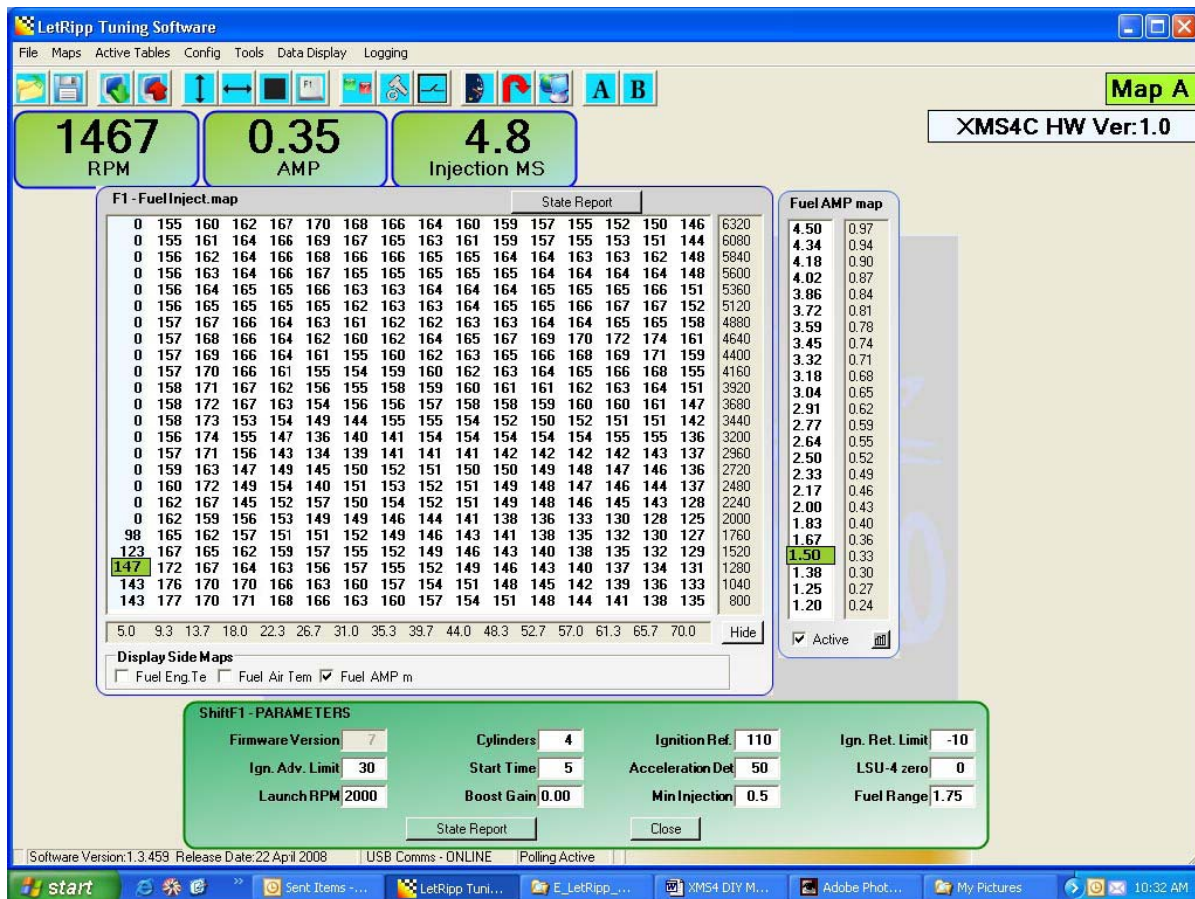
LetRipp Tuning Software

File Maps Active Tables Config Tools Data Display Logging

A B

Map A

XMS4C HW Ver:1.0

1467
RPM

0.35
AMP

4.8
Injection MS

F1 - FuelInject.map

State Report

| 0 | 155 | 160 | 162 | 167 | 170 | 168 | 166 | 164 | 160 | 159 | 157 | 155 | 152 | 150 | 146 | 6320 |
|---|---|---|---|---|---|---|---|---|---|---|---|---|---|---|---|---|
| 0 | 155 | 161 | 164 | 166 | 169 | 167 | 165 | 163 | 161 | 159 | 157 | 155 | 153 | 151 | 144 | 6080 |
| 0 | 156 | 162 | 164 | 166 | 168 | 166 | 166 | 165 | 165 | 164 | 164 | 163 | 163 | 162 | 148 | 5840 |
| 0 | 156 | 163 | 164 | 166 | 167 | 165 | 165 | 165 | 165 | 165 | 164 | 164 | 164 | 164 | 148 | 5600 |
| 0 | 156 | 164 | 165 | 165 | 166 | 163 | 163 | 164 | 164 | 164 | 165 | 165 | 165 | 166 | 151 | 5360 |
| 0 | 156 | 165 | 165 | 165 | 165 | 162 | 163 | 163 | 164 | 165 | 165 | 166 | 167 | 167 | 152 | 5120 |
| 0 | 157 | 167 | 166 | 164 | 163 | 161 | 162 | 162 | 163 | 163 | 164 | 164 | 165 | 165 | 158 | 4880 |
| 0 | 157 | 168 | 166 | 164 | 162 | 160 | 162 | 164 | 165 | 167 | 169 | 170 | 172 | 174 | 161 | 4640 |
| 0 | 157 | 169 | 166 | 164 | 161 | 155 | 160 | 162 | 163 | 165 | 166 | 168 | 169 | 171 | 159 | 4400 |
| 0 | 157 | 170 | 166 | 161 | 155 | 154 | 159 | 160 | 162 | 163 | 164 | 165 | 166 | 168 | 155 | 4160 |
| 0 | 158 | 171 | 167 | 162 | 156 | 155 | 158 | 159 | 160 | 161 | 161 | 162 | 163 | 164 | 151 | 3920 |
| 0 | 158 | 172 | 167 | 163 | 154 | 156 | 156 | 157 | 158 | 158 | 159 | 160 | 160 | 161 | 147 | 3680 |
| 0 | 158 | 173 | 153 | 154 | 149 | 144 | 155 | 155 | 154 | 152 | 150 | 152 | 151 | 151 | 142 | 3440 |
| 0 | 156 | 174 | 155 | 147 | 136 | 140 | 141 | 154 | 154 | 154 | 154 | 154 | 155 | 155 | 136 | 3200 |
| 0 | 157 | 171 | 156 | 143 | 134 | 139 | 141 | 141 | 142 | 142 | 142 | 142 | 143 | 143 | 137 | 2960 |
| 0 | 159 | 163 | 147 | 149 | 145 | 150 | 152 | 151 | 150 | 150 | 149 | 148 | 147 | 146 | 136 | 2720 |
| 0 | 160 | 172 | 149 | 154 | 140 | 151 | 153 | 152 | 151 | 149 | 148 | 147 | 146 | 144 | 137 | 2480 |
| 0 | 162 | 167 | 145 | 152 | 157 | 150 | 154 | 152 | 151 | 149 | 148 | 146 | 145 | 143 | 128 | 2240 |
| 0 | 162 | 159 | 156 | 153 | 149 | 149 | 146 | 144 | 141 | 138 | 136 | 133 | 130 | 128 | 125 | 2000 |
| 98 | 165 | 162 | 157 | 151 | 151 | 152 | 149 | 146 | 143 | 141 | 138 | 135 | 132 | 130 | 127 | 1760 |
| 123 | 167 | 165 | 162 | 159 | 157 | 155 | 152 | 149 | 146 | 143 | 140 | 138 | 135 | 132 | 129 | 1520 |
| 147 | 172 | 167 | 164 | 163 | 156 | 157 | 155 | 152 | 149 | 146 | 143 | 140 | 137 | 134 | 131 | 1280 |
| 143 | 176 | 170 | 170 | 166 | 163 | 160 | 157 | 154 | 151 | 148 | 145 | 142 | 139 | 136 | 133 | 1040 |
| 143 | 177 | 170 | 171 | 168 | 166 | 163 | 160 | 157 | 154 | 151 | 148 | 144 | 141 | 138 | 135 | 800 |

5.0 9.3 13.7 18.0 22.3 26.7 31.0 35.3 39.7 44.0 48.3 52.7 57.0 61.3 65.7 70.0 Hide

Display Side Maps
Fuel Eng.Te Fuel Air Tem Fuel AMP m

Fuel AMP map

| 4.50 | 0.97 |
|---|---|
| 4.34 | 0.94 |
| 4.18 | 0.90 |
| 4.02 | 0.87 |
| 3.86 | 0.84 |
| 3.72 | 0.81 |
| 3.59 | 0.78 |
| 3.45 | 0.74 |
| 3.32 | 0.71 |
| 3.18 | 0.68 |
| 3.04 | 0.65 |
| 2.91 | 0.62 |
| 2.77 | 0.59 |
| 2.64 | 0.55 |
| 2.50 | 0.52 |
| 2.33 | 0.49 |
| 2.17 | 0.46 |
| 2.00 | 0.43 |
| 1.83 | 0.40 |
| 1.67 | 0.36 |
| 1.50 | 0.33 |
| 1.38 | 0.30 |
| 1.25 | 0.27 |
| 1.20 | 0.24 |

Active

ShiftF1 - PARAMETERS

Firmware Version 7
Cylinders 4
Ignition Ref. 110
Ign. Ret. Limit -10
Ign. Adv. Limit 30
Start Time 5
Acceleration Det 50
LSU-4 zero 0
Launch RPM 2000
Boost Gain 0.00
Min Injection 0.5
Fuel Range 1.75

State Report Close

Software Version:1.3.459 Release Date:22 April 2008 USB Comms - ONLINE Polling Active

start Sent Items -... LetRipp Tuni... E_LetRipp_... XMS4 DIY M... Adobe Phot... My Pictures 10:32 AM